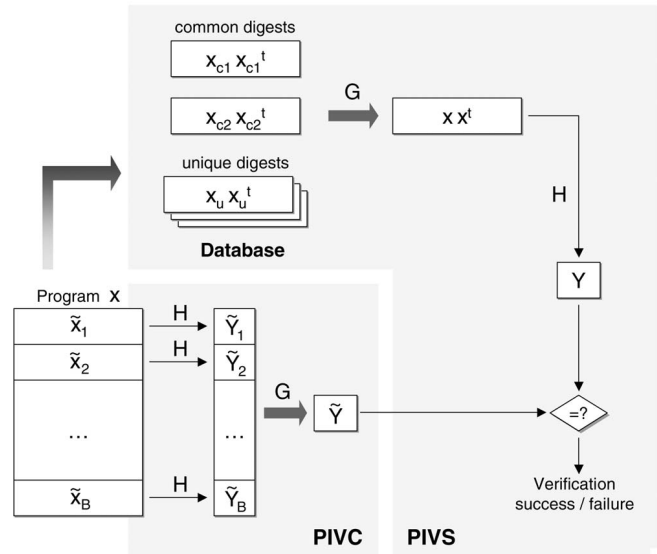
common digests

$x_{c1}\,x_{c1}^t$

$x_{c2}\,x_{c2}^t$

G

$x\,x^t$

unique digests

$x_u\,x_u^t$

Database

H

Program x

$\tilde{x}_1$

$\tilde{x}_2$

…

$\tilde{x}_B$

H

H

H

$\tilde{Y}_1$

$\tilde{Y}_2$

…

$\tilde{Y}_B$

G

$\tilde{Y}$

Y

=?

Verification success / failure

PIVC

PIVS